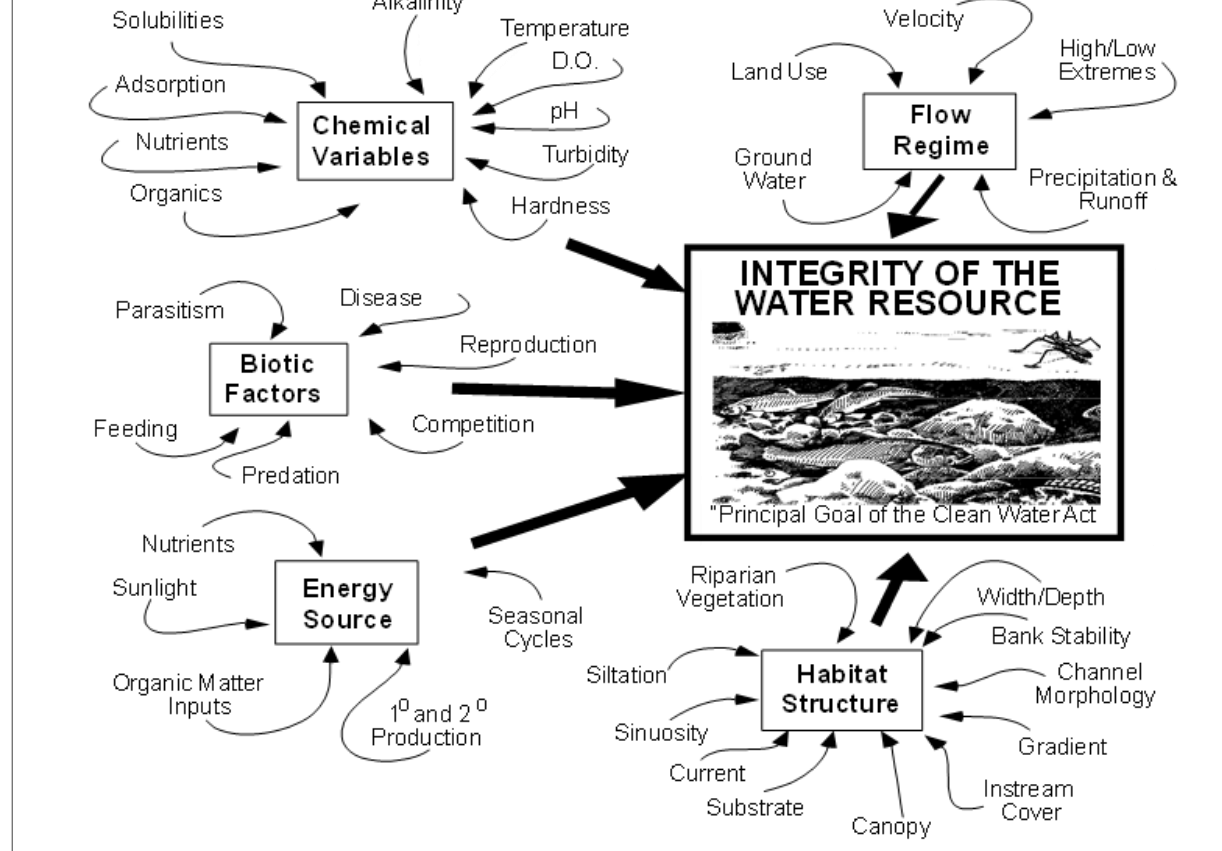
Solubilities

Alkalinity

Temperature

D.O.

pH

Turbidity

Hardness

Adsorption

Nutrients

Organics

Chemical Variables

Velocity

Land Use

High/Low Extremes

Flow Regime

Ground Water

Precipitation & Runoff

INTEGRITY OF THE WATER RESOURCE

"Principal Goal of the Clean Water Act

Parasitism

Disease

Reproduction

Biotic Factors

Feeding

Predation

Competition

Nutrients

Sunlight

Energy Source

Seasonal Cycles

Organic Matter Inputs

$1^0$ and $2^0$ Production

Riparian Vegetation

Width/Depth

Bank Stability

Channel Morphology

Gradient

Instream Cover

Siltation

Sinuosity

Current

Substrate

Canopy

Habitat Structure